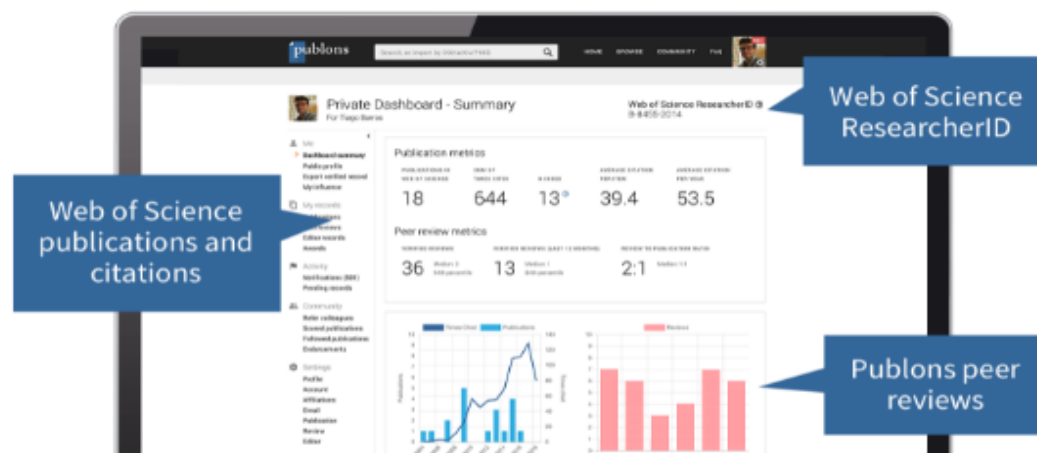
publons

Search on import by DOI/arXiv/PMID

HOME BROWSE COMMUNITY FAQ

Web of Science ResearcherID

Private Dashboard - Summary

For Tiago Barros

Web of Science ResearcherID
B-8455-2014

Web of Science publications and citations

Me
Dashboard summary
Public profile
Export verified record
My influence

My records
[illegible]
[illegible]
Editor records
Awards

Activity
Notifications (BIB)
Pending records

Community
Refer colleagues
Scored publications
Followed publications
Endorsements

Settings
Profile
Account
Affiliations
Email
Publication
Review
Editor

Publication metrics

PUBLICATIONS IN WEB OF SCIENCE
18

TIMES CITED
644

H-INDEX
13

AVERAGE CITATION PER ITEM
39.4

AVERAGE CITATION PER YEAR
53.5

Peer review metrics

VERIFIED REVIEWS
36

VERIFIED REVIEWS (LAST 12 MONTHS)
13

REVIEW TO PUBLICATION RATIO
2:1

Times Cited
Publications
Reviews

Publons peer reviews